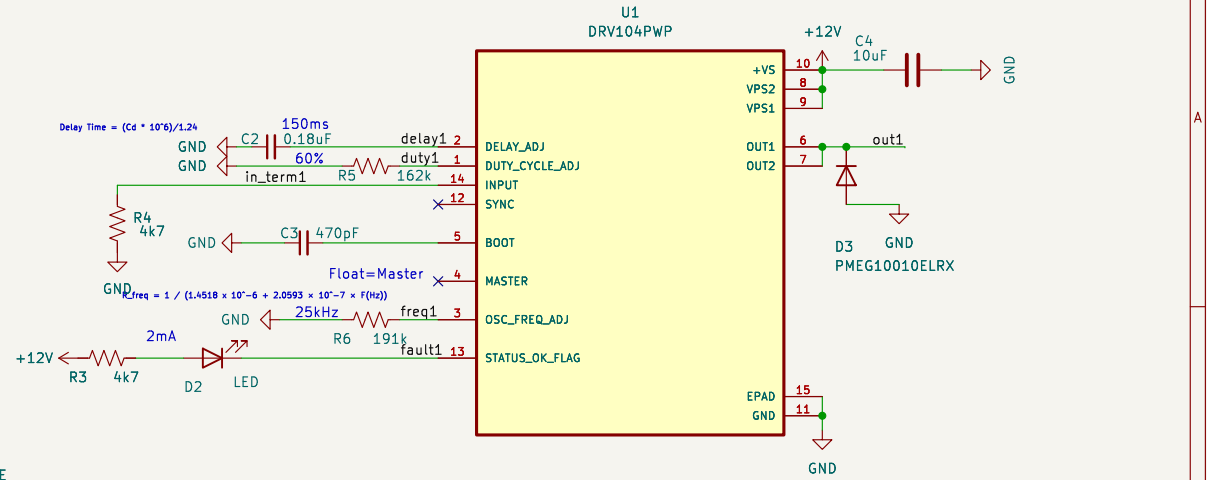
U1
DRV104PWP

+12V
C4
10uF
GND

+VS 10
VPS2 8
VPS1 9

Delay Time = (Cd * 10^6)/1.24

C2 150ms
0.18uF
GND
GND
60%
R5
162k
delay1 2 DELAY_ADJ
duty1 1 DUTY_CYCLE_ADJ
in_term1 14 INPUT
12 SYNC

OUT1 6
OUT2 7
out1

R4
4k7
GND

GND C3 470pF 5 BOOT

D3
GND
PMEG10010ELRX

Float=Master 4 MASTER

R_freq = 1 / (1.4518 × 10^-6 + 2.0593 × 10^-7 × F(Hz))

GND 25kHz freq1 3 OSC_FREQ_ADJ
R6 191k

2mA
+12V
R3 4k7
D2 LED
fault1 13 STATUS_OK_FLAG

EPAD 15
GND 11
GND

A
E